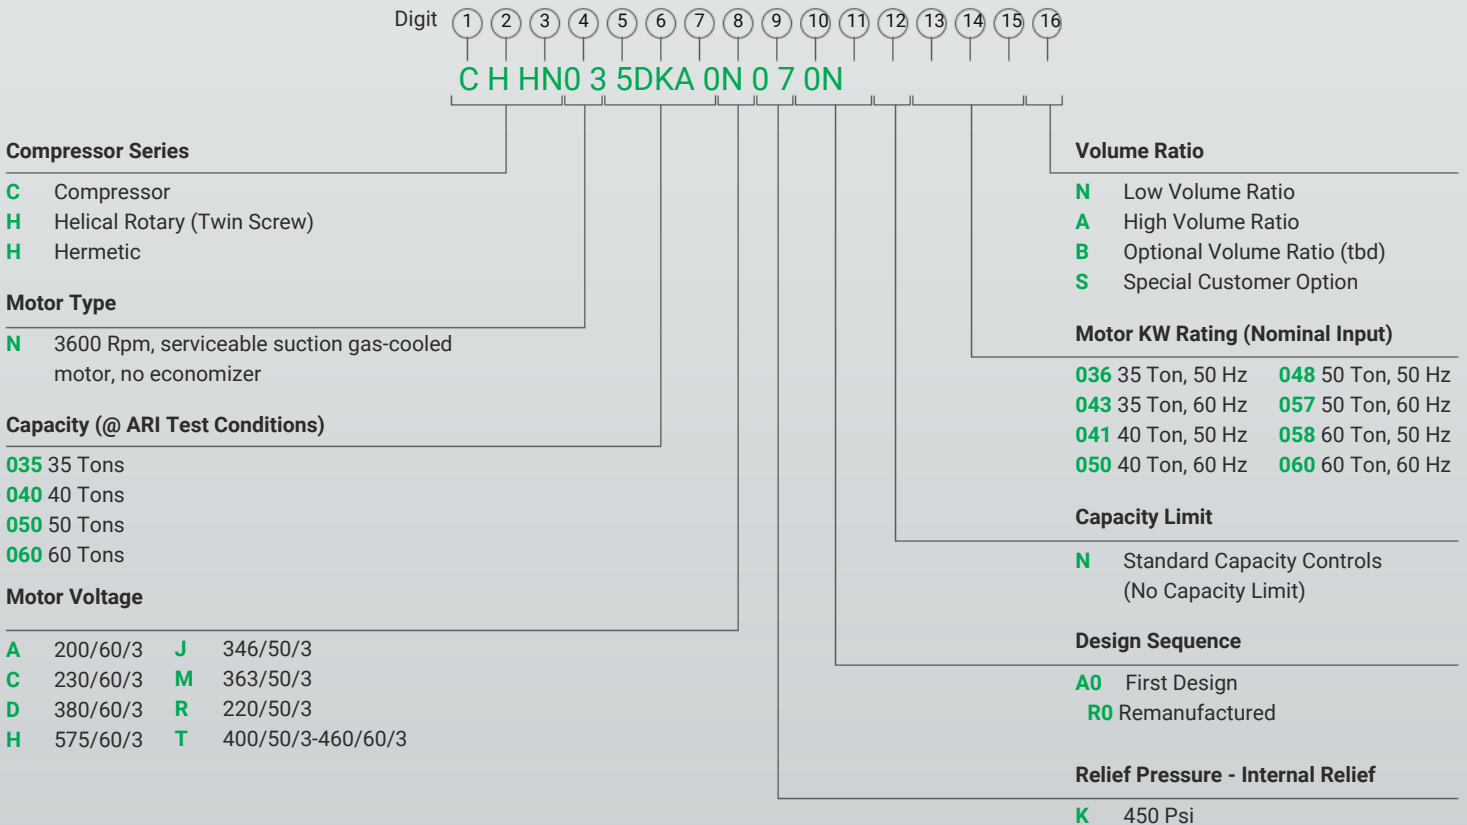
Digit 1 2 3 4 5 6 7 8 9 10 11 12 13 14 15 16

C H HN0 3 5DKA 0N 0 7 0N

Compressor Series

C Compressor
H Helical Rotary (Twin Screw)
H Hermetic

Motor Type

N 3600 Rpm, serviceable suction gas-cooled motor, no economizer

Capacity (@ ARI Test Conditions)

035 35 Tons
040 40 Tons
050 50 Tons
060 60 Tons

Motor Voltage

A 200/60/3 J 346/50/3
C 230/60/3 M 363/50/3
D 380/60/3 R 220/50/3
H 575/60/3 T 400/50/3-460/60/3

Volume Ratio

N Low Volume Ratio
A High Volume Ratio
B Optional Volume Ratio (tbd)
S Special Customer Option

Motor KW Rating (Nominal Input)

036 35 Ton, 50 Hz 048 50 Ton, 50 Hz
043 35 Ton, 60 Hz 057 50 Ton, 60 Hz
041 40 Ton, 50 Hz 058 60 Ton, 50 Hz
050 40 Ton, 60 Hz 060 60 Ton, 60 Hz

Capacity Limit

N Standard Capacity Controls (No Capacity Limit)

Design Sequence

A0 First Design
R0 Remanufactured

Relief Pressure - Internal Relief

K 450 Psi